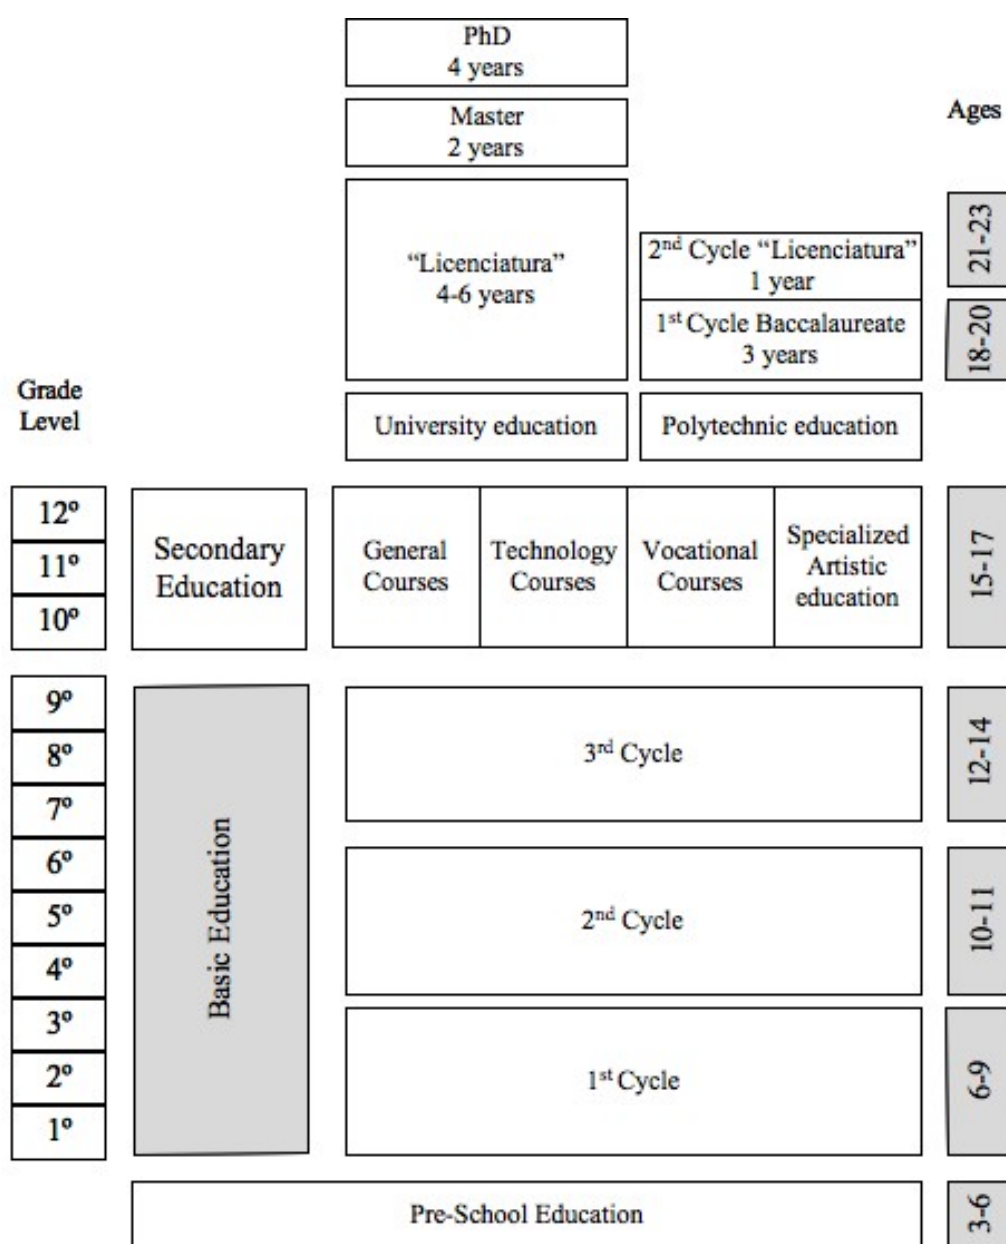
PhD
4 years

Master
2 years

Ages

"Licenciatura"
4-6 years

2$^{nd}$ Cycle "Licenciatura"
1 year

1$^{st}$ Cycle Baccalaureate
3 years

21-23

18-20

Grade Level

University education

Polytechnic education

12º
11º
10º

Secondary Education

General Courses

Technology Courses

Vocational Courses

Specialized Artistic education

15-17

9º
8º
7º
6º
5º
4º
3º
2º
1º

Basic Education

3$^{rd}$ Cycle

12-14

2$^{nd}$ Cycle

10-11

1$^{st}$ Cycle

6-9

Pre-School Education

3-6